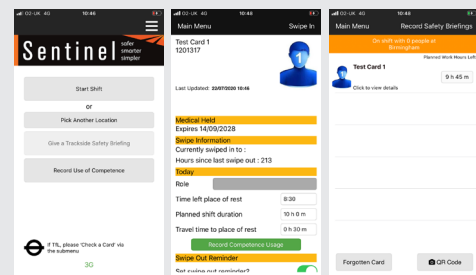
O2-UK 4G 10:46

Sentinel safer smarter simpler

Start Shift

or

Pick Another Location

Give a Trackside Safety Briefing

Record Use of Competence

If TfL, please 'Check a Card' via the submenu

3G

O2-UK 4G 10:46

Main Menu Swipe In

Test Card 1
1201317

Last Updated: 20/07/2020 10:46

Medical Held
Expires 14/09/2028

Swipe Information
Currently swiped in to :
Hours since last swipe out : 213

Today
Role

Time left place of rest 8:30
Planned shift duration 10 h 0 m
Travel time to place of rest 0 h 30 m

Record Competence Usage

Swipe Out Reminder
Set swipe out reminder?

O2-UK 4G 10:46

Main Menu Record Safety Briefings

On shift with 0 people at Birmingham

Planned Work Hours Left

Test Card 1
Click to view details
9 h 45 m

Forgotten Card QR Code